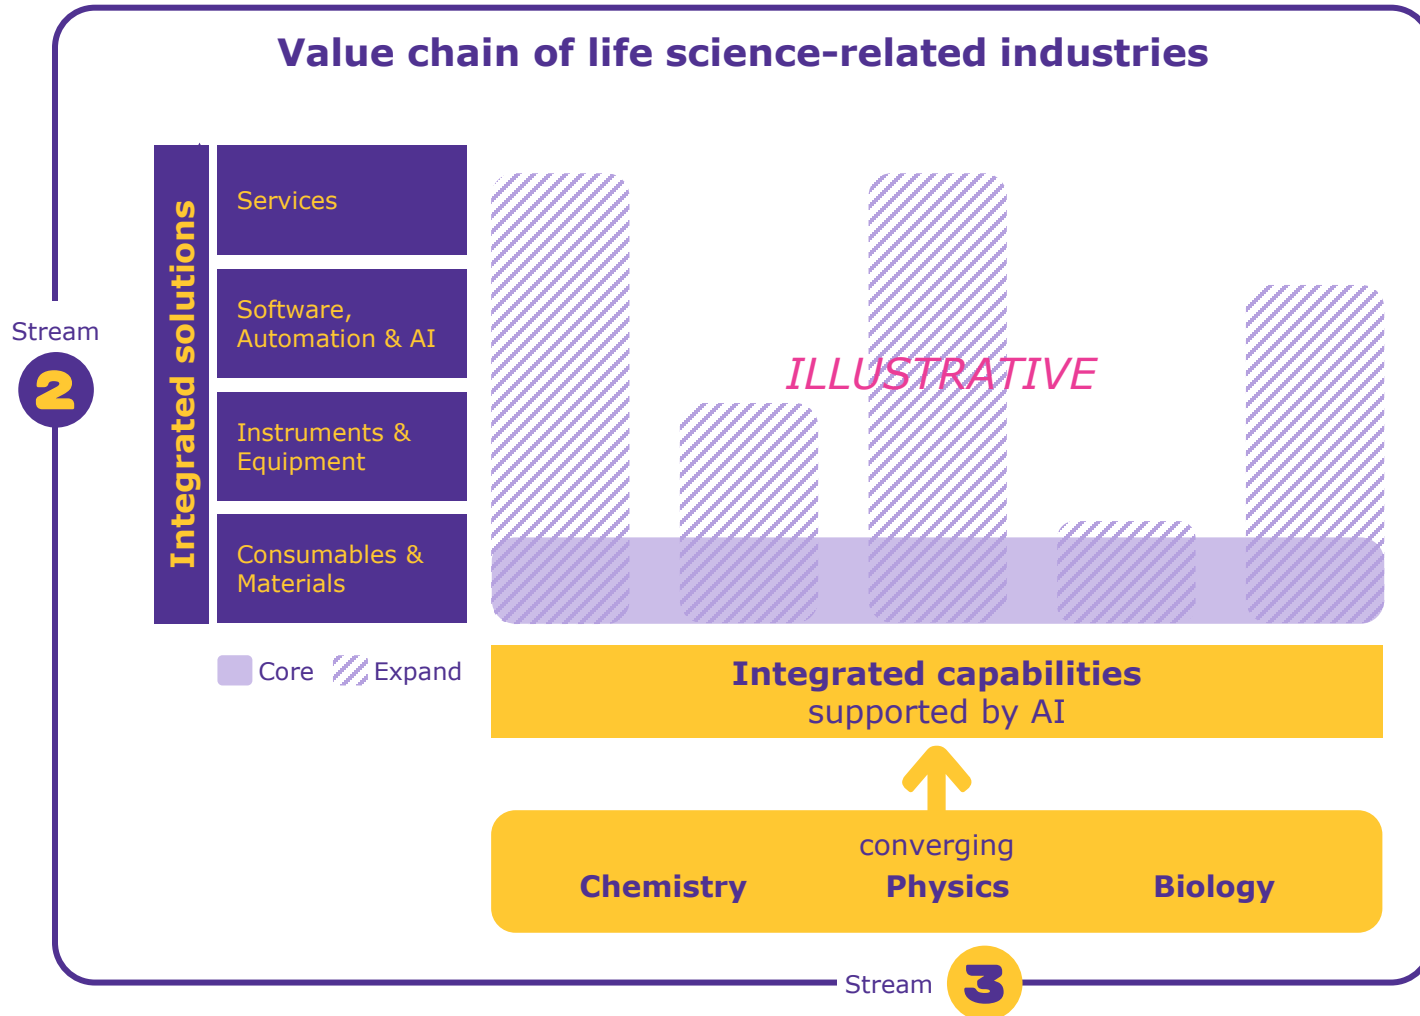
Value chain of life science-related industries

Stream
2

Integrated solutions

Services

Software, Automation & AI

Instruments & Equipment

Consumables & Materials

ILLUSTRATIVE

Core Expand

Integrated capabilities
supported by AI

converging
Chemistry Physics Biology

Stream
3